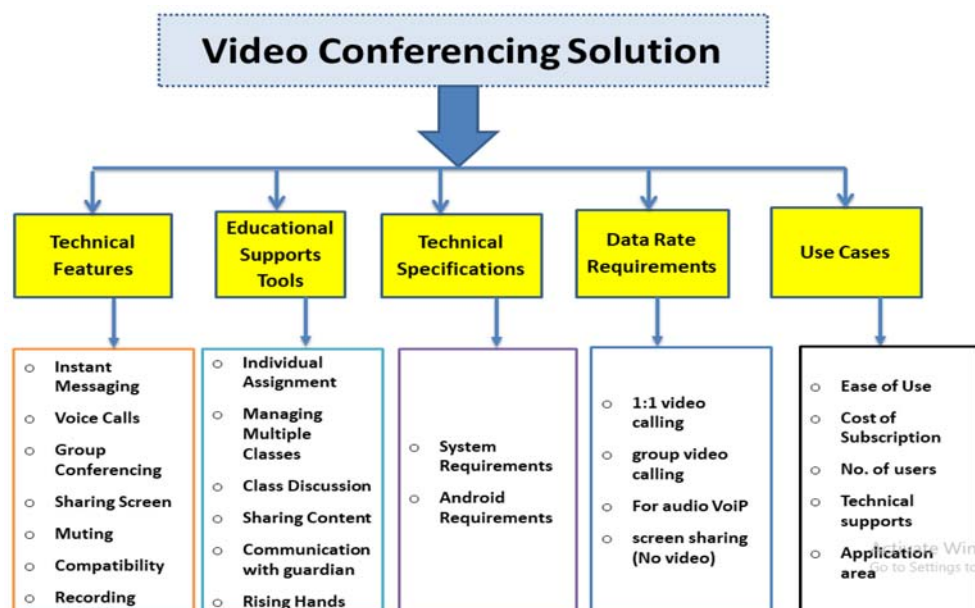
Video Conferencing Solution

Technical Features

Educational Supports Tools

Technical Specifications

Data Rate Requirements

Use Cases

o Instant Messaging
o Voice Calls
o Group Conferencing
o Sharing Screen
o Muting
o Compatibility
o Recording

o Individual Assignment
o Managing Multiple Classes
o Class Discussion
o Sharing Content
o Communication with guardian
o Rising Hands

o System Requirements
o Android Requirements

o 1:1 video calling
o group video calling
o For audio VoiP
o screen sharing (No video)

o Ease of Use
o Cost of Subscription
o No. of users
o Technical supports
o Application area

Activate Win
Go to Settings to